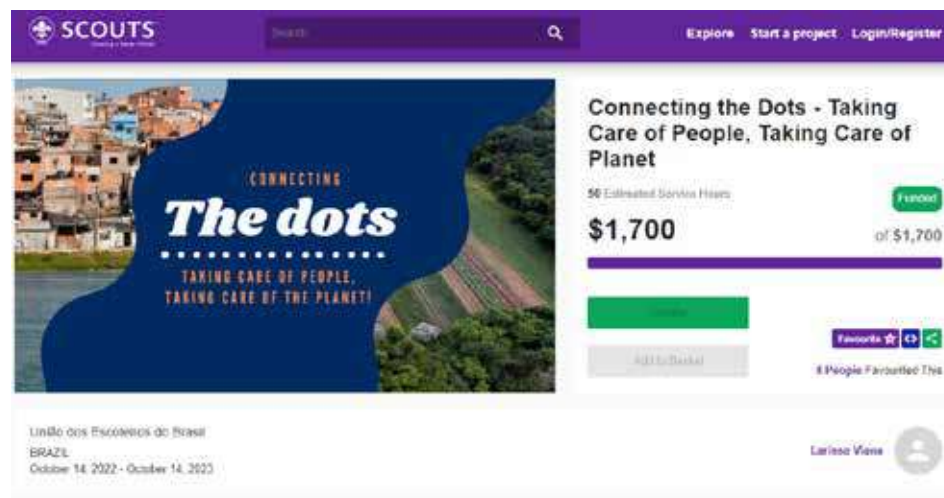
SCOUTS

Search

Explore Start a project Login/Register

CONNECTING

The dots

TAKING CARE OF PEOPLE, TAKING CARE OF THE PLANET!

Connecting the Dots - Taking Care of People, Taking Care of Planet

50 Estimated Service Hours

Funded

$1,700

of $1,700

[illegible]

Add to Basket

Favourite

8 People Favourited This

União dos Escoteiros do Brasil
BRAZIL
October 14, 2022 - October 14, 2023

Larissa Viana